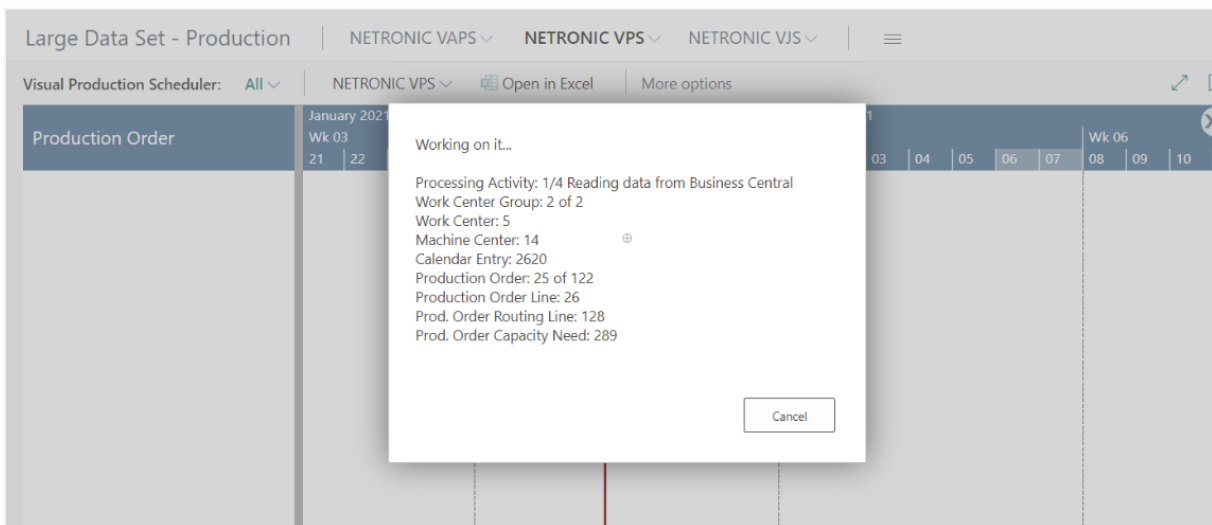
Large Data Set - Production | NETRONIC VAPS | NETRONIC VPS | NETRONIC VJS

Visual Production Scheduler: All | NETRONIC VPS | Open in Excel | More options

Production Order

January 2021
Wk 03
21 22

1
Wk 06
03 04 05 06 07 08 09 10

Working on it...

Processing Activity: 1/4 Reading data from Business Central
Work Center Group: 2 of 2
Work Center: 5
Machine Center: 14
Calendar Entry: 2620
Production Order: 25 of 122
Production Order Line: 26
Prod. Order Routing Line: 128
Prod. Order Capacity Need: 289

Cancel